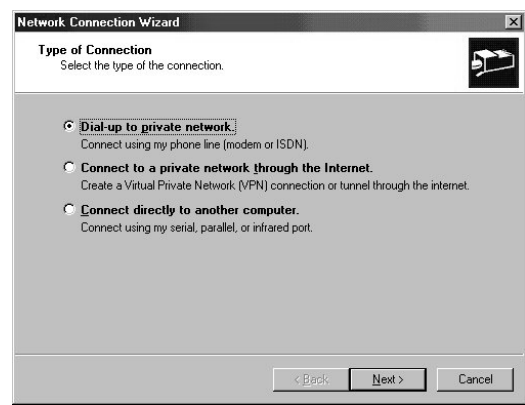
Network Connection Wizard

Type of Connection
Select the type of the connection.

Dial-up to private network.
Connect using my phone line (modem or ISDN).

Connect to a private network through the Internet.
Create a Virtual Private Network (VPN) connection or tunnel through the internet.

Connect directly to another computer.
Connect using my serial, parallel, or infrared port.

< Back
Next >
Cancel